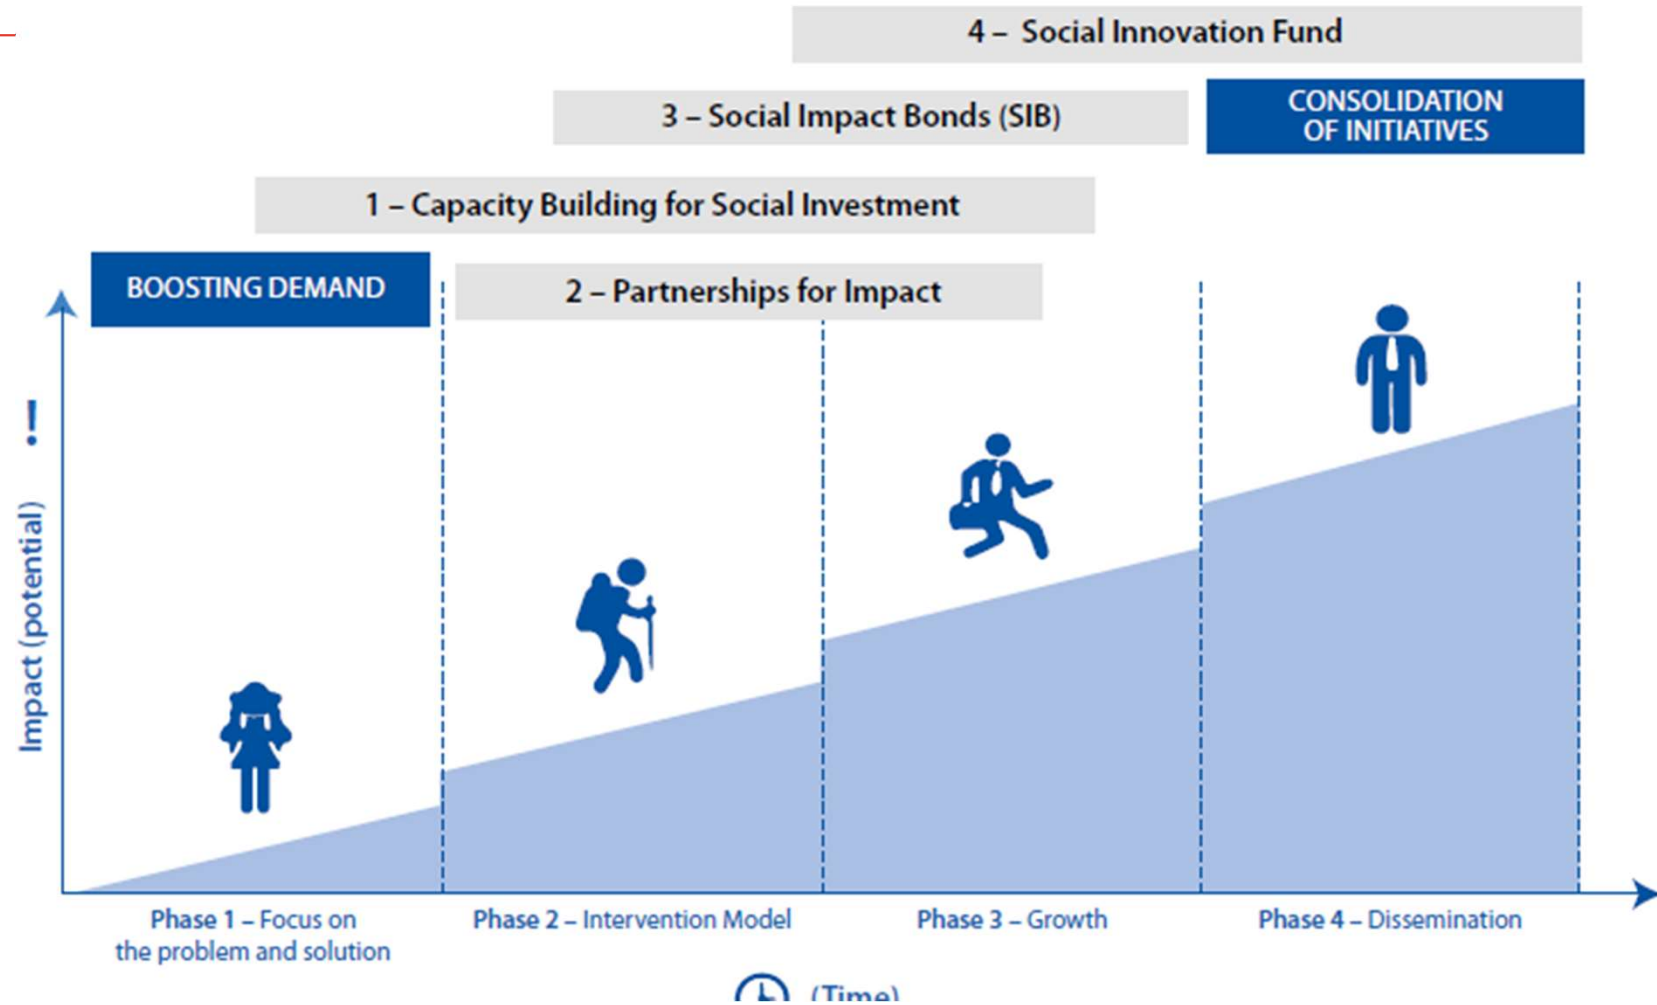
4 – Social Innovation Fund

3 – Social Impact Bonds (SIB)

CONSOLIDATION OF INITIATIVES

1 – Capacity Building for Social Investment

BOOSTING DEMAND

2 – Partnerships for Impact

!

Impact (potential)

Phase 1 – Focus on the problem and solution

Phase 2 – Intervention Model

Phase 3 – Growth

Phase 4 – Dissemination

(Time)